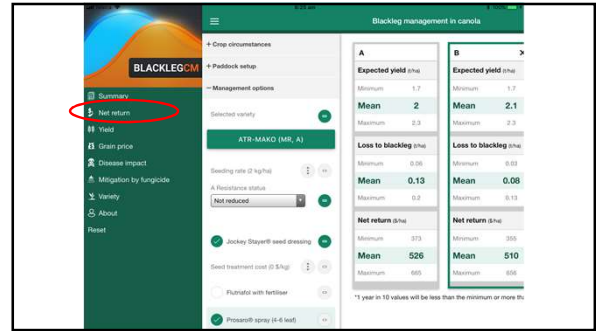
BLACKLEGCM

Summary
Net return
Yield
Grain price
Disease impact
Mitigation by fungicide
Variety
About
Reset

Blackleg management in canola

+ Crop circumstances
+ Paddock setup
− Management options

Selected variety

ATR-MAKO (MR, A)

Seeding rate (2 kg/ha)

A Resistance status

Not reduced

Jockey Stayer® seed dressing

Seed treatment cost (0 $/kg)

Flutriafol with fertiliser

Prosaro® spray (4-6 leaf)

| A | |
|---|---|
| Expected yield (t/ha) | |
| Minimum | 1.7 |
| Mean | 2 |
| Maximum | 2.3 |
| Loss to blackleg (t/ha) | |
| Minimum | 0.06 |
| Mean | 0.13 |
| Maximum | 0.2 |
| Net return ($/ha) | |
| Minimum | 373 |
| Mean | 526 |
| Maximum | 665 |

| B | |
|---|---|
| Expected yield (t/ha) | |
| Minimum | 1.7 |
| Mean | 2.1 |
| Maximum | 2.3 |
| Loss to blackleg (t/ha) | |
| Minimum | 0.03 |
| Mean | 0.08 |
| Maximum | 0.13 |
| Net return ($/ha) | |
| Minimum | 355 |
| Mean | 510 |
| Maximum | 656 |

*1 year in 10 values will be less than the minimum or more th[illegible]